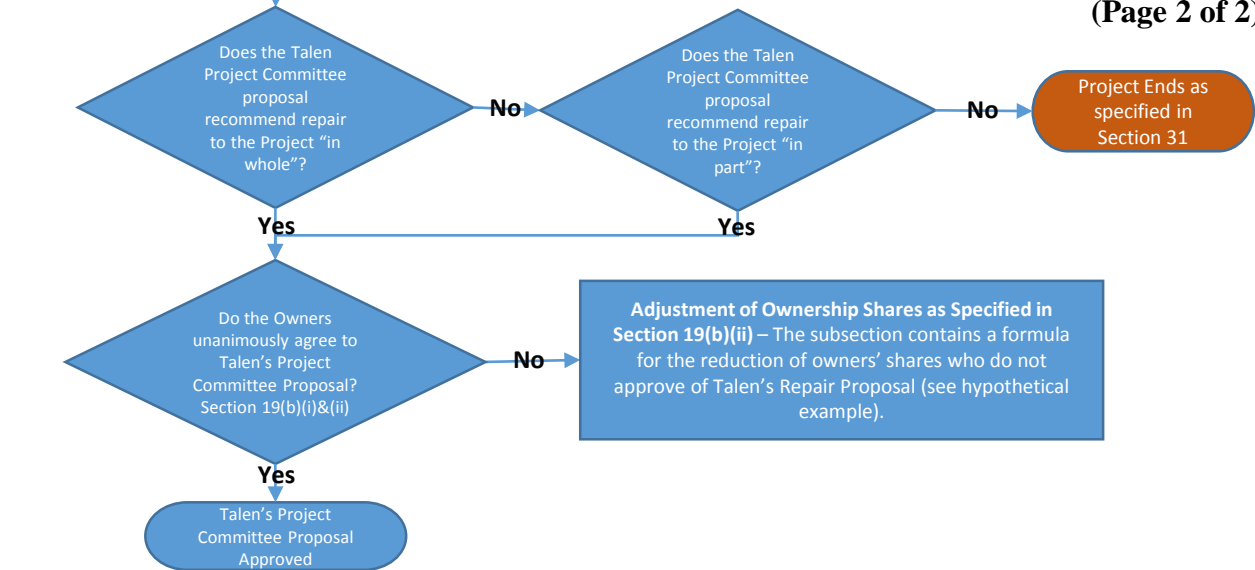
(Page 2 of 2

Does the Talen Project Committee proposal recommend repair to the Project "in whole"?

No

Does the Talen Project Committee proposal recommend repair to the Project "in part"?

No

Project Ends as specified in Section 31

Yes

Yes

Do the Owners unanimously agree to Talen's Project Committee Proposal? Section 19(b)(i)&(ii)

No

**Adjustment of Ownership Shares as Specified in Section 19(b)(ii)** – The subsection contains a formula for the reduction of owners' shares who do not approve of Talen's Repair Proposal (see hypothetical example).

Yes

Talen's Project Committee Proposal Approved